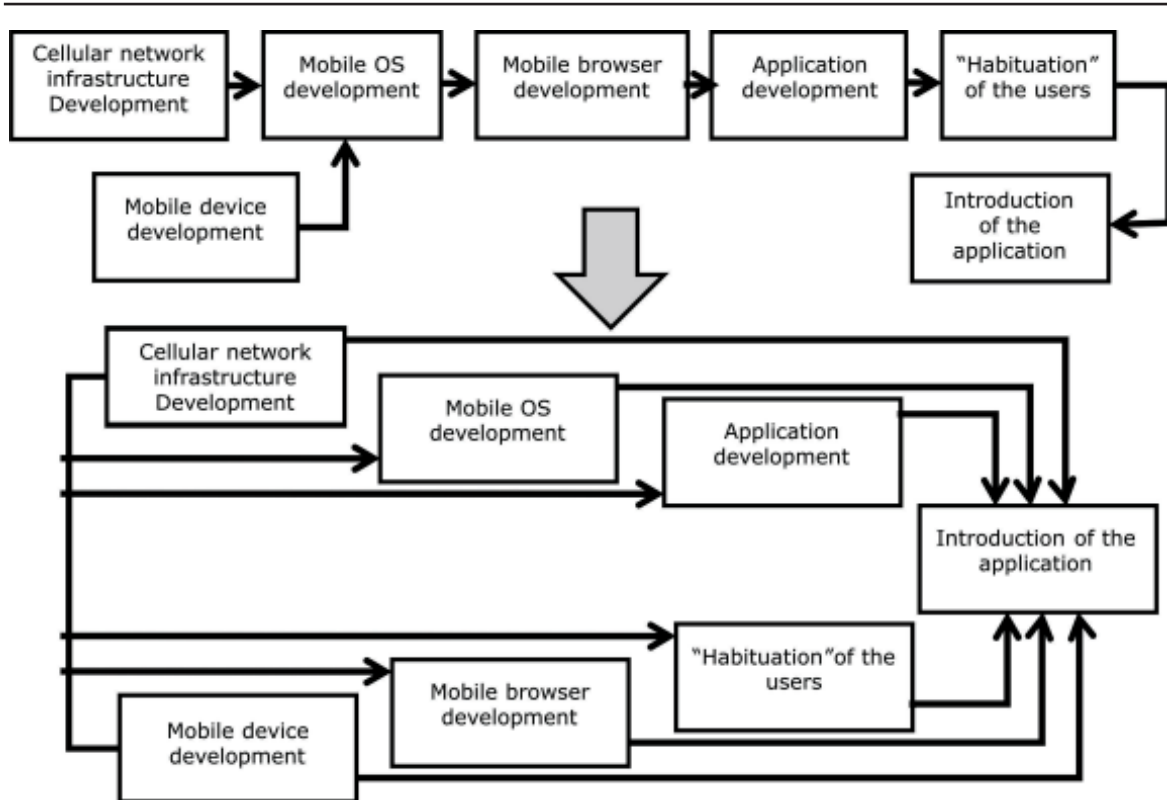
Cellular network infrastructure Development

Mobile OS development

Mobile browser development

Application development

"Habituation" of the users

Mobile device development

Introduction of the application

Cellular network infrastructure Development

Mobile OS development

Application development

Introduction of the application

"Habituation"of the users

Mobile browser development

Mobile device development